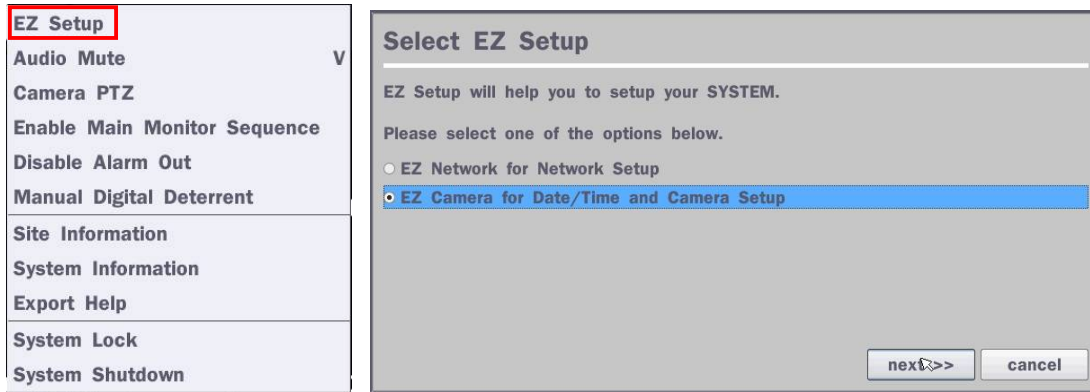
EZ Setup
Audio Mute V
Camera PTZ
Enable Main Monitor Sequence
Disable Alarm Out
Manual Digital Deterrent
Site Information
System Information
Export Help
System Lock
System Shutdown

Select EZ Setup

EZ Setup will help you to setup your SYSTEM.

Please select one of the options below.

EZ Network for Network Setup

EZ Camera for Date/Time and Camera Setup

next>>
cancel